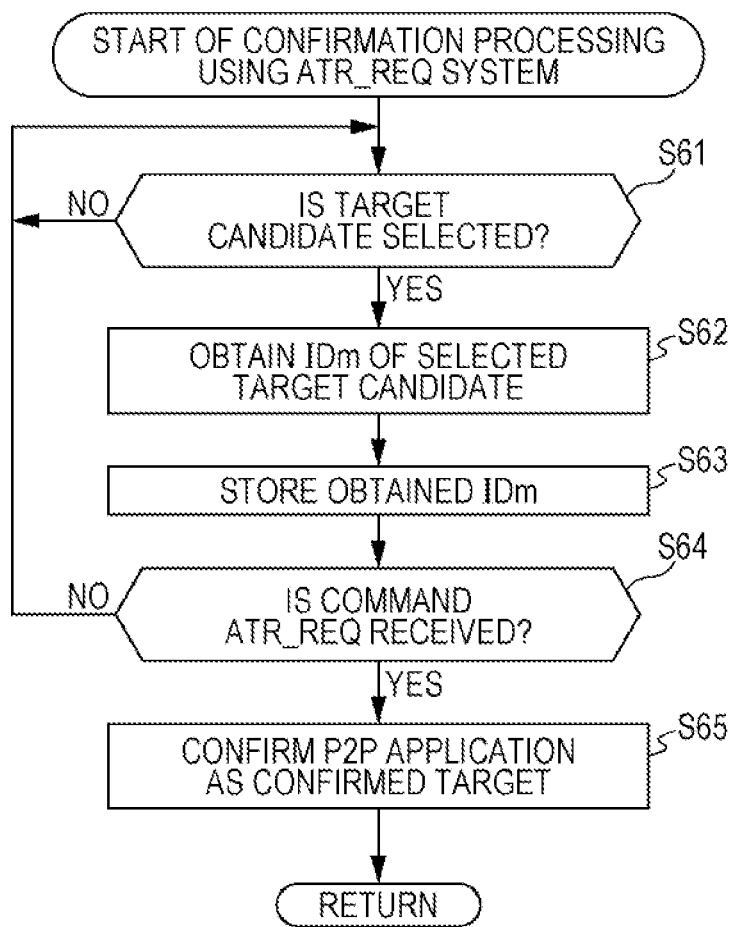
START OF CONFIRMATION PROCESSING USING ATR_REQ SYSTEM

S61

NO

IS TARGET CANDIDATE SELECTED?

YES

OBTAIN IDm OF SELECTED TARGET CANDIDATE

S62

STORE OBTAINED IDm

S63

S64

NO

IS COMMAND ATR_REQ RECEIVED?

YES

CONFIRM P2P APPLICATION AS CONFIRMED TARGET

S65

RETURN